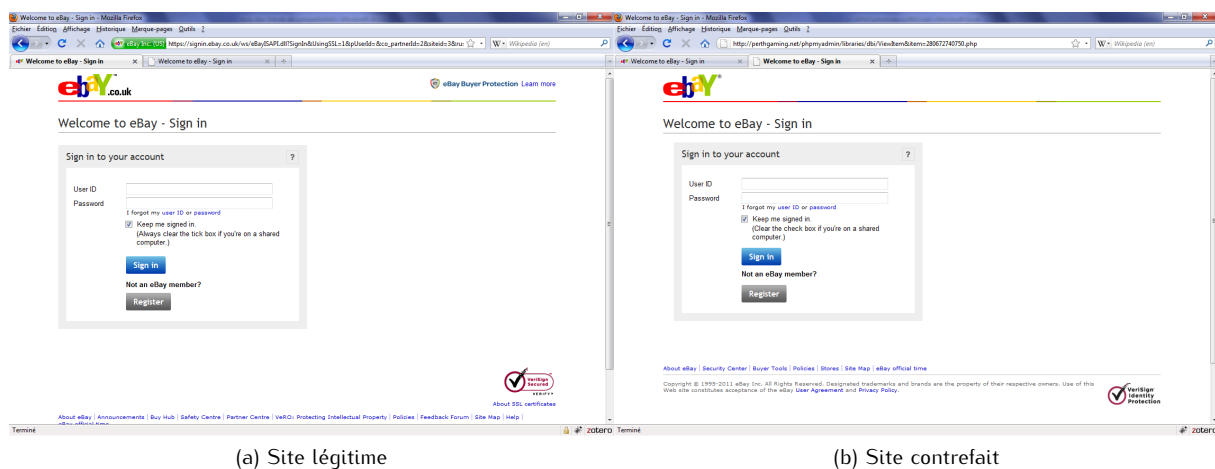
Welcome to eBay - Sign in - Mozilla Firefox
Fichier Édition Affichage Historique Marque-pages Outils ?
eBay Inc. (US) https://signin.ebay.co.uk/ws/eBayISAPI.dll?SignIn&UsingSSL=1&pUserId=&co_partnerId=2&siteid=3&ru:
Wikipedia (en)
Welcome to eBay - Sign in
Welcome to eBay - Sign in

ebY.co.uk
eBay Buyer Protection Learn more

Welcome to eBay - Sign in

Sign in to your account ?

User ID
Password
I forgot my user ID or password
Keep me signed in.
(Always clear the tick box if you're on a shared computer.)
Sign in
Not an eBay member?
Register

VeriSign Secured VERIFY
About SSL certificates

About eBay | Announcements | Buy Hub | Safety Centre | Partner Centre | VeRO: Protecting Intellectual Property | Policies | Feedback Forum | Site Map | Help | eBay official time
Terminé
zotero

(a) Site légitime

Welcome to eBay - Sign in - Mozilla Firefox
Fichier Édition Affichage Historique Marque-pages Outils ?
http://perthgaming.net/phpmyadmin/libraries/dbi/ViewItem&item=280672740750.php
Wikipedia (en)
Welcome to eBay - Sign in
Welcome to eBay - Sign in

ebY

Welcome to eBay - Sign in

Sign in to your account ?

User ID
Password
I forgot my user ID or password
Keep me signed in.
(Clear the check box if you're on a shared computer.)
Sign in
Not an eBay member?
Register

About eBay | Security Center | Buyer Tools | Policies | Stores | Site Map | eBay official time

Copyright © 1995-2011 eBay Inc. All Rights Reserved. Designated trademarks and brands are the property of their respective owners. Use of this Web site constitutes acceptance of the eBay User Agreement and Privacy Policy.

VeriSign Identity Protection
Terminé
zotero

(b) Site contrefait